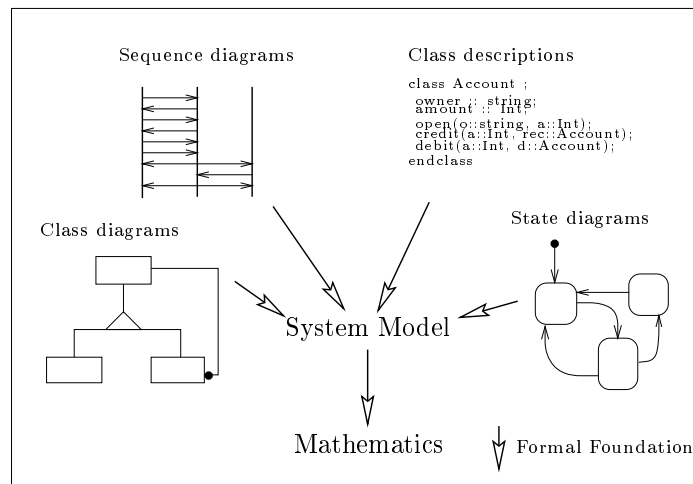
Sequence diagrams

Class descriptions

class Account ;
owner :: string;
amount :: Int;
open(o::string, a::Int);
credit(a::Int, rec::Account);
debit(a::Int, d::Account);
endclass

Class diagrams

State diagrams

System Model

Mathematics

Formal Foundation